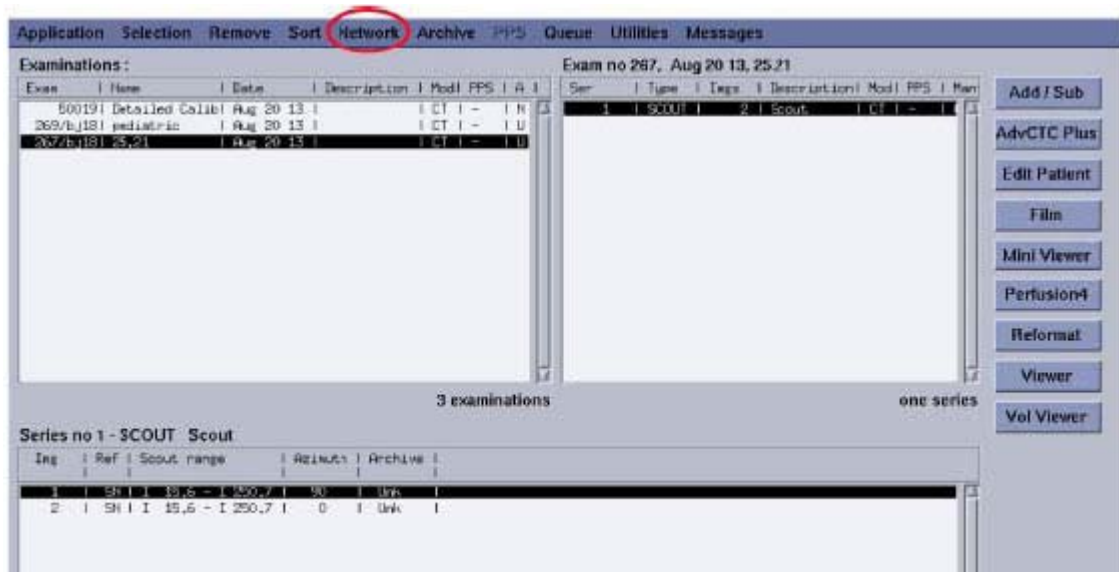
Application Selection Remove Sort Network Archive PPS Queue Utilities Messages

Examinations:

| Exam | Name | Date | Description | Mod | PPS | A |
|---|---|---|---|---|---|---|
| 50019 | Detailed Calib | Aug 20 13 | | CT | - | N |
| 269/bj18 | pediatric | Aug 20 13 | | CT | - | U |
| 267/bj18 | 25.21 | Aug 20 13 | | CT | - | U |

3 examinations

Exam no 267, Aug 20 13, 25.21

| Ser | Type | Imgs | Description | Mod | PPS | Man |
|---|---|---|---|---|---|---|
| 1 | SCOUT | 2 | Scout | CT | - | |

one series

Add / Sub
AdvCTC Plus
Edit Patient
Film
Mini Viewer
Perfusion4
Reformat
Viewer
Vol Viewer

Series no 1 - SCOUT Scout

| Img | Ref | Scout range | Azimuth | Archive |
|---|---|---|---|---|
| 1 | SN | I 15.6 - I 250.7 | 90 | Unk |
| 2 | SN | I 15.6 - I 250.7 | 0 | Unk |